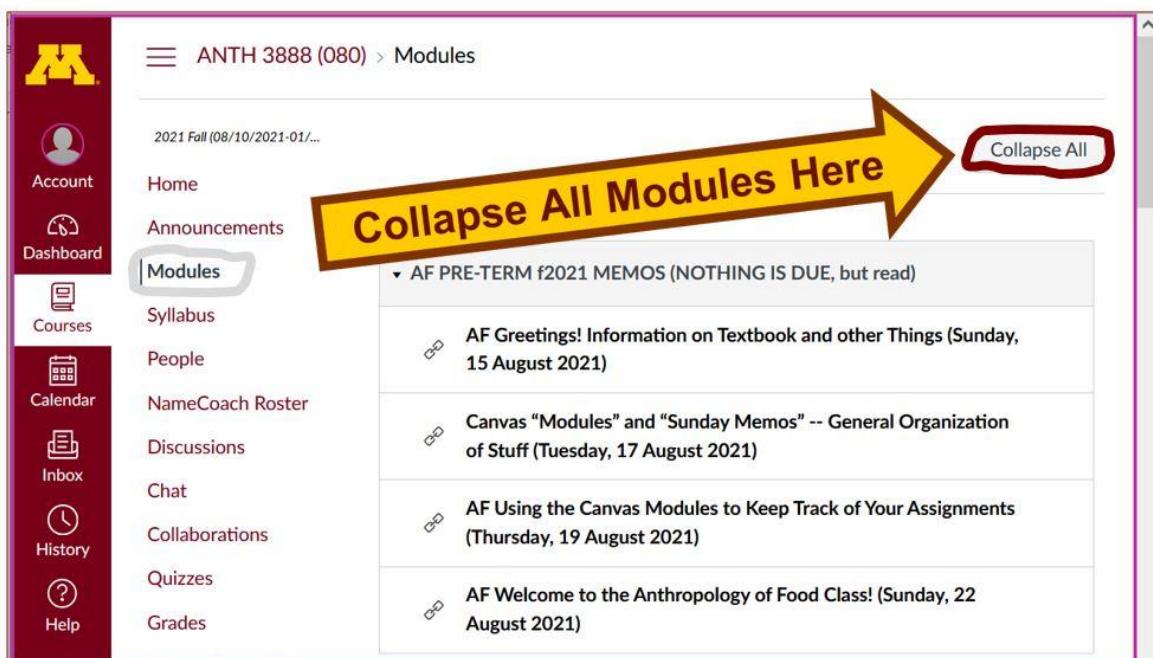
Account
Dashboard
Courses
Calendar
Inbox
History
Help

ANTH 3888 (080) > Modules

2021 Fall (08/10/2021-01/...

Home
Announcements
Modules
Syllabus
People
NameCoach Roster
Discussions
Chat
Collaborations
Quizzes
Grades

Collapse All Modules Here

Collapse All

▾ AF PRE-TERM f2021 MEMOS (NOTHING IS DUE, but read)

AF Greetings! Information on Textbook and other Things (Sunday, 15 August 2021)

Canvas "Modules" and "Sunday Memos" -- General Organization of Stuff (Tuesday, 17 August 2021)

AF Using the Canvas Modules to Keep Track of Your Assignments (Thursday, 19 August 2021)

AF Welcome to the Anthropology of Food Class! (Sunday, 22 August 2021)